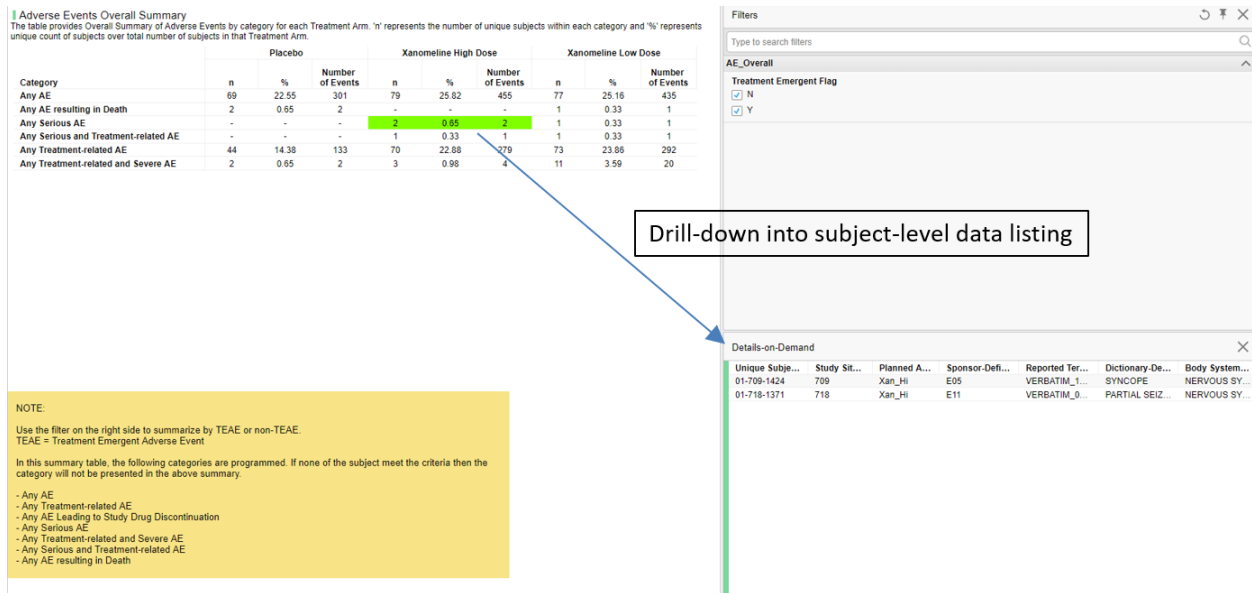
Adverse Events Overall Summary
The table provides Overall Summary of Adverse Events by category for each Treatment Arm. 'n' represents the number of unique subjects within each category and '%' represents unique count of subjects over total number of subjects in that Treatment Arm.

| Category | Placebo n | Placebo % | Placebo Number of Events | Xanomeline High Dose n | Xanomeline High Dose % | Xanomeline High Dose Number of Events | Xanomeline Low Dose n | Xanomeline Low Dose % | Xanomeline Low Dose Number of Events |
|---|---|---|---|---|---|---|---|---|---|
| Any AE | 69 | 22.55 | 301 | 79 | 25.82 | 455 | 77 | 25.16 | 435 |
| Any AE resulting in Death | 2 | 0.65 | 2 | - | - | - | 1 | 0.33 | 1 |
| Any Serious AE | - | - | - | 2 | 0.65 | 2 | 1 | 0.33 | 1 |
| Any Serious and Treatment-related AE | - | - | - | 1 | 0.33 | 1 | 1 | 0.33 | 1 |
| Any Treatment-related AE | 44 | 14.38 | 133 | 70 | 22.88 | 279 | 73 | 23.86 | 292 |
| Any Treatment-related and Severe AE | 2 | 0.65 | 2 | 3 | 0.98 | 4 | 11 | 3.59 | 20 |

NOTE:

Use the filter on the right side to summarize by TEAE or non-TEAE.
TEAE = Treatment Emergent Adverse Event

In this summary table, the following categories are programmed. If none of the subject meet the criteria then the category will not be presented in the above summary.

- Any AE
- Any Treatment-related AE
- Any AE Leading to Study Drug Discontinuation
- Any Serious AE
- Any Treatment-related and Severe AE
- Any Serious and Treatment-related AE
- Any AE resulting in Death

Filters

Type to search filters

AE_Overall

Treatment Emergent Flag
N
Y

Drill-down into subject-level data listing

Details-on-Demand

| Unique Subje... | Study Sit... | Planned A... | Sponsor-Defi... | Reported Ter... | Dictionary-De... | Body System... |
|---|---|---|---|---|---|---|
| 01-709-1424 | 709 | Xan_Hi | E05 | VERBATIM_1... | SYNCOPE | NERVOUS SY... |
| 01-718-1371 | 718 | Xan_Hi | E11 | VERBATIM_0... | PARTIAL SEIZ... | NERVOUS SY... |